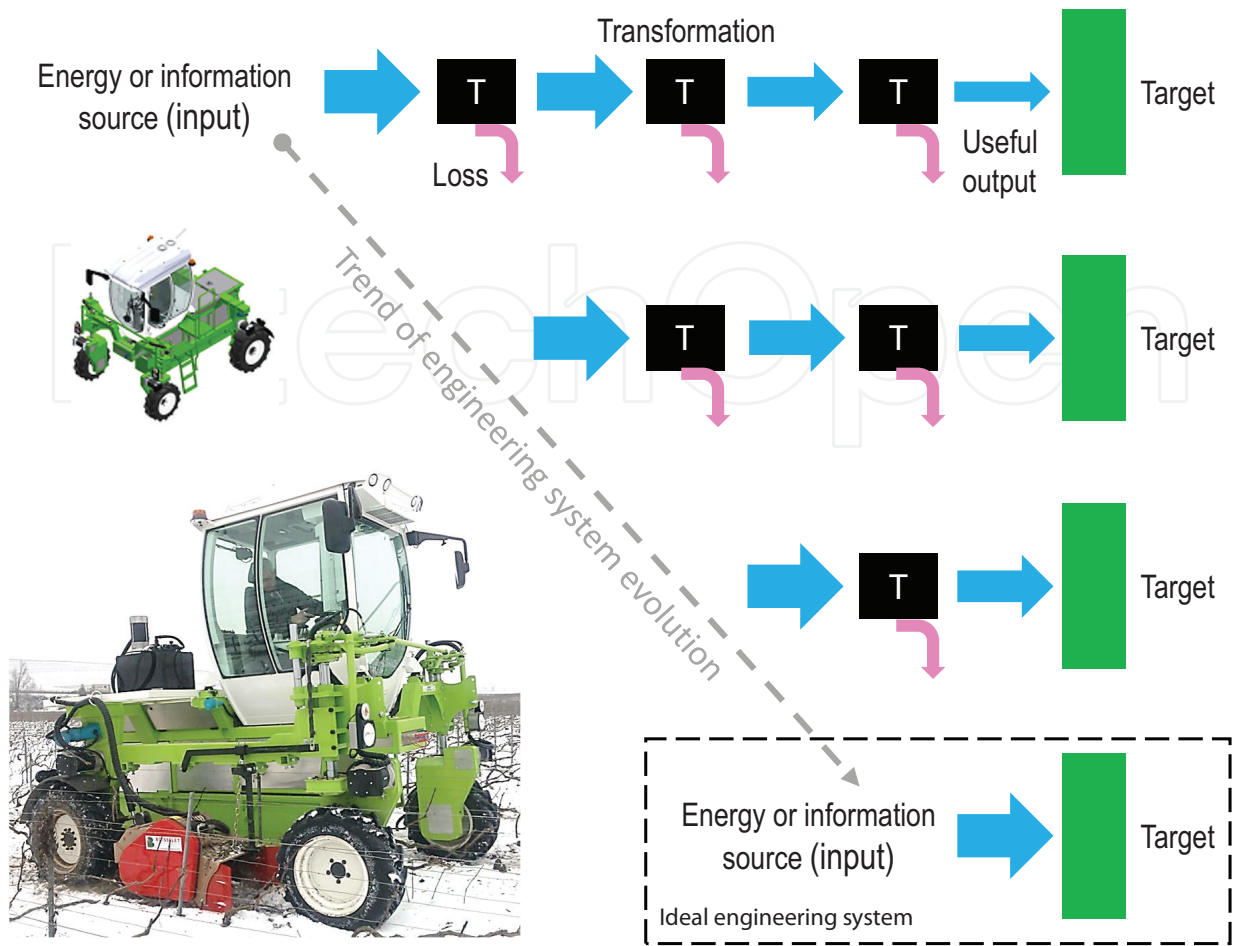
Energy or information source (input)

Transformation

T

T

T

Loss

Useful output

Target

Trend of engineering system evolution

T

T

Target

T

Target

Energy or information source (input)

Target

Ideal engineering system